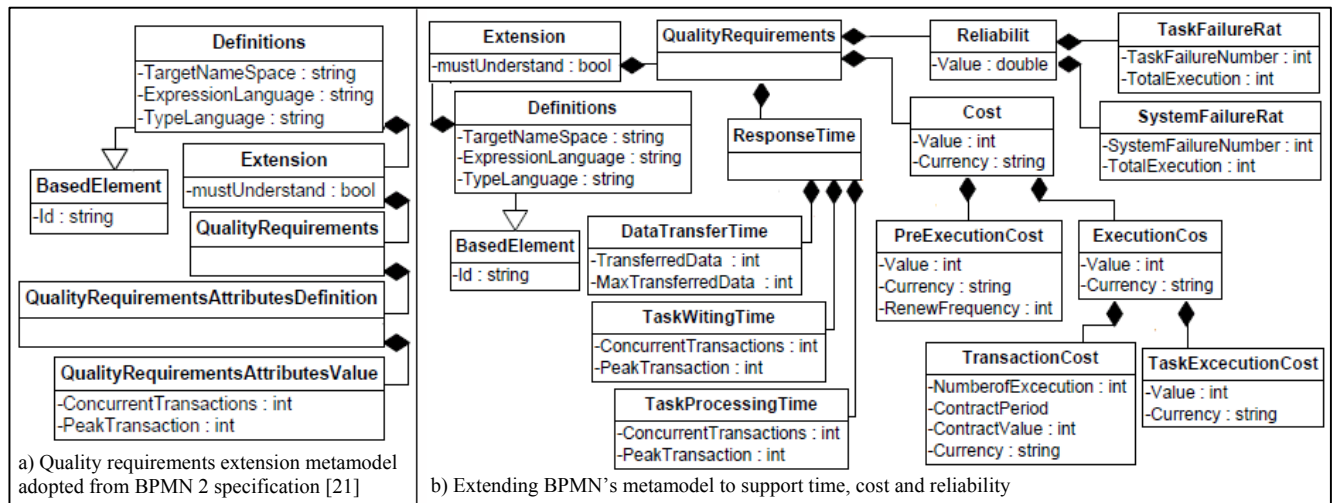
Definitions
-TargetNameSpace : string
-ExpressionLanguage : string
-TypeLanguage : string

BasedElement
-Id : string

Extension
-mustUnderstand : bool

QualityRequirements

QualityRequirementsAttributesDefinition

QualityRequirementsAttributesValue
-ConcurrentTransactions : int
-PeakTransaction : int

a) Quality requirements extension metamodel adopted from BPMN 2 specification [21]

Extension
-mustUnderstand : bool

QualityRequirements

Reliabilit
-Value : double

TaskFailureRat
-TaskFailureNumber : int
-TotalExecution : int

SystemFailureRat
-SystemFailureNumber : int
-TotalExecution : int

Definitions
-TargetNameSpace : string
-ExpressionLanguage : string
-TypeLanguage : string

ResponseTime

Cost
-Value : int
-Currency : string

BasedElement
-Id : string

DataTransferTime
-TransferredData : int
-MaxTransferredData : int

PreExecutionCost
-Value : int
-Currency : string
-RenewFrequency : int

ExecutionCos
-Value : int
-Currency : string

TaskWitingTime
-ConcurrentTransactions : int
-PeakTransaction : int

TransactionCost
-NumberofExcecution : int
-ContractPeriod
-ContractValue : int
-Currency : string

TaskExcecutionCost
-Value : int
-Currency : string

TaskProcessingTime
-ConcurrentTransactions : int
-PeakTransaction : int

b) Extending BPMN's metamodel to support time, cost and reliability